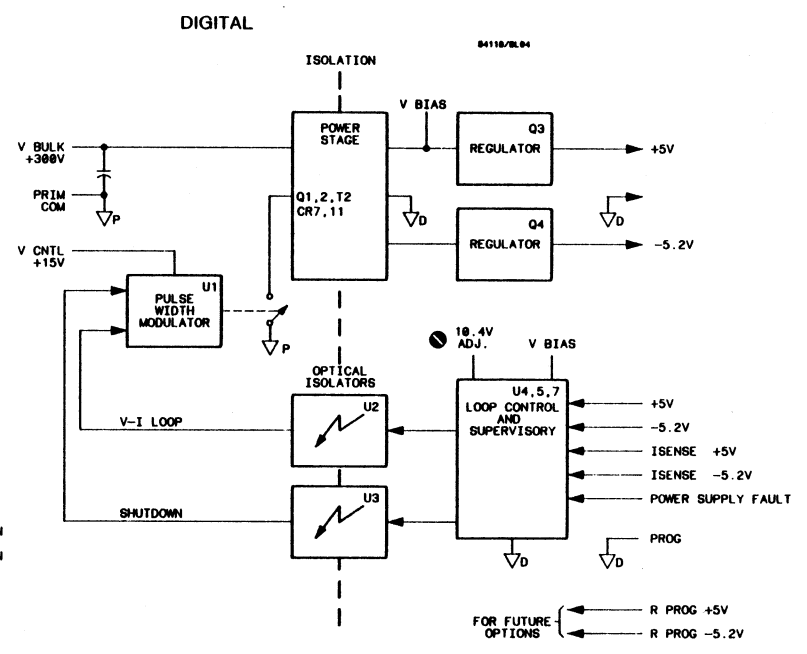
DIGITAL

84118/BL04

ISOLATION

V BULK +300V

PRIM COM

P

POWER STAGE

Q1,2,T2 CR7,11

D

V BIAS

Q3 REGULATOR

+5V

D

Q4 REGULATOR

-5.2V

V CNTL +15V

U1 PULSE WIDTH MODULATOR

P

10.4V ADJ.

V BIAS

OPTICAL ISOLATORS

U2

U4,5,7 LOOP CONTROL AND SUPERVISORY

V-I LOOP

+5V

-5.2V

ISENSE +5V

ISENSE -5.2V

POWER SUPPLY FAULT

SHUTDOWN

U3

D

PROG

D

FOR FUTURE OPTIONS

R PROG +5V

R PROG -5.2V